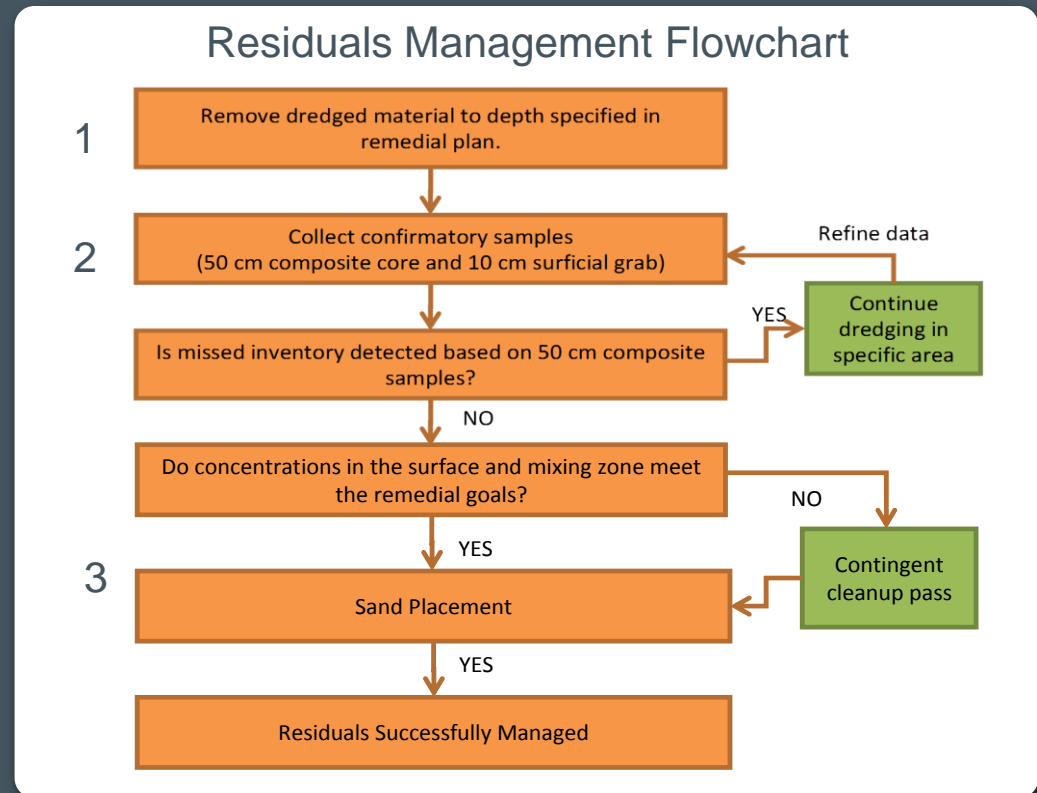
Residuals Management Flowchart

1

Remove dredged material to depth specified in remedial plan.

2

Collect confirmatory samples (50 cm composite core and 10 cm surficial grab)

Refine data

YES

Continue dredging in specific area

Is missed inventory detected based on 50 cm composite samples?

NO

Do concentrations in the surface and mixing zone meet the remedial goals?

NO

YES

3

Contingent cleanup pass

Sand Placement

YES

Residuals Successfully Managed